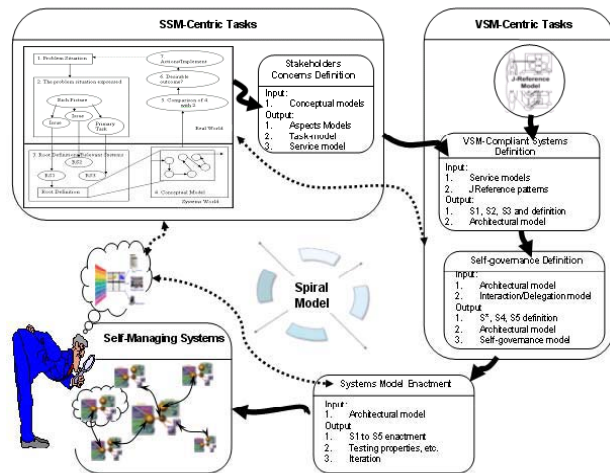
SSM-Centric Tasks

1. Problem Situation

2. The problem situation expressed

Rich Picture

Issue

Issue

Primary Task

3. Root Definition Relevant Systems

RS2

RS1

RS3

Root Definition

7. Action/Implement

6. Desirable outcome?

5. Comparison of 4 with 2

Real World

4. Conceptual Model

Systems World

Stakeholders Concerns Definition

Input:
1. Conceptual models
Output:
1. Aspects Models
2. Task-model
3. Service model

VSM-Centric Tasks

J-Reference Model

VSM-Compliant Systems Definition

Input:
1. Service models
2. J-Reference patterns
Output:
1. S1, S2, S3 and definition
2. Architectural model

Self-governance Definition

Input:
1. Architectural model
2. Interaction/Delegation model
Output
1. S3*, S4, S5 definition
2. Architectural model
3. Self-governance model

Spiral Model

Self-Managing Systems

Systems Model Enactment

Input:
1. Architectural model
Output
1. S1 to S5 enactment
2. Testing properties, etc.
3. Iteration